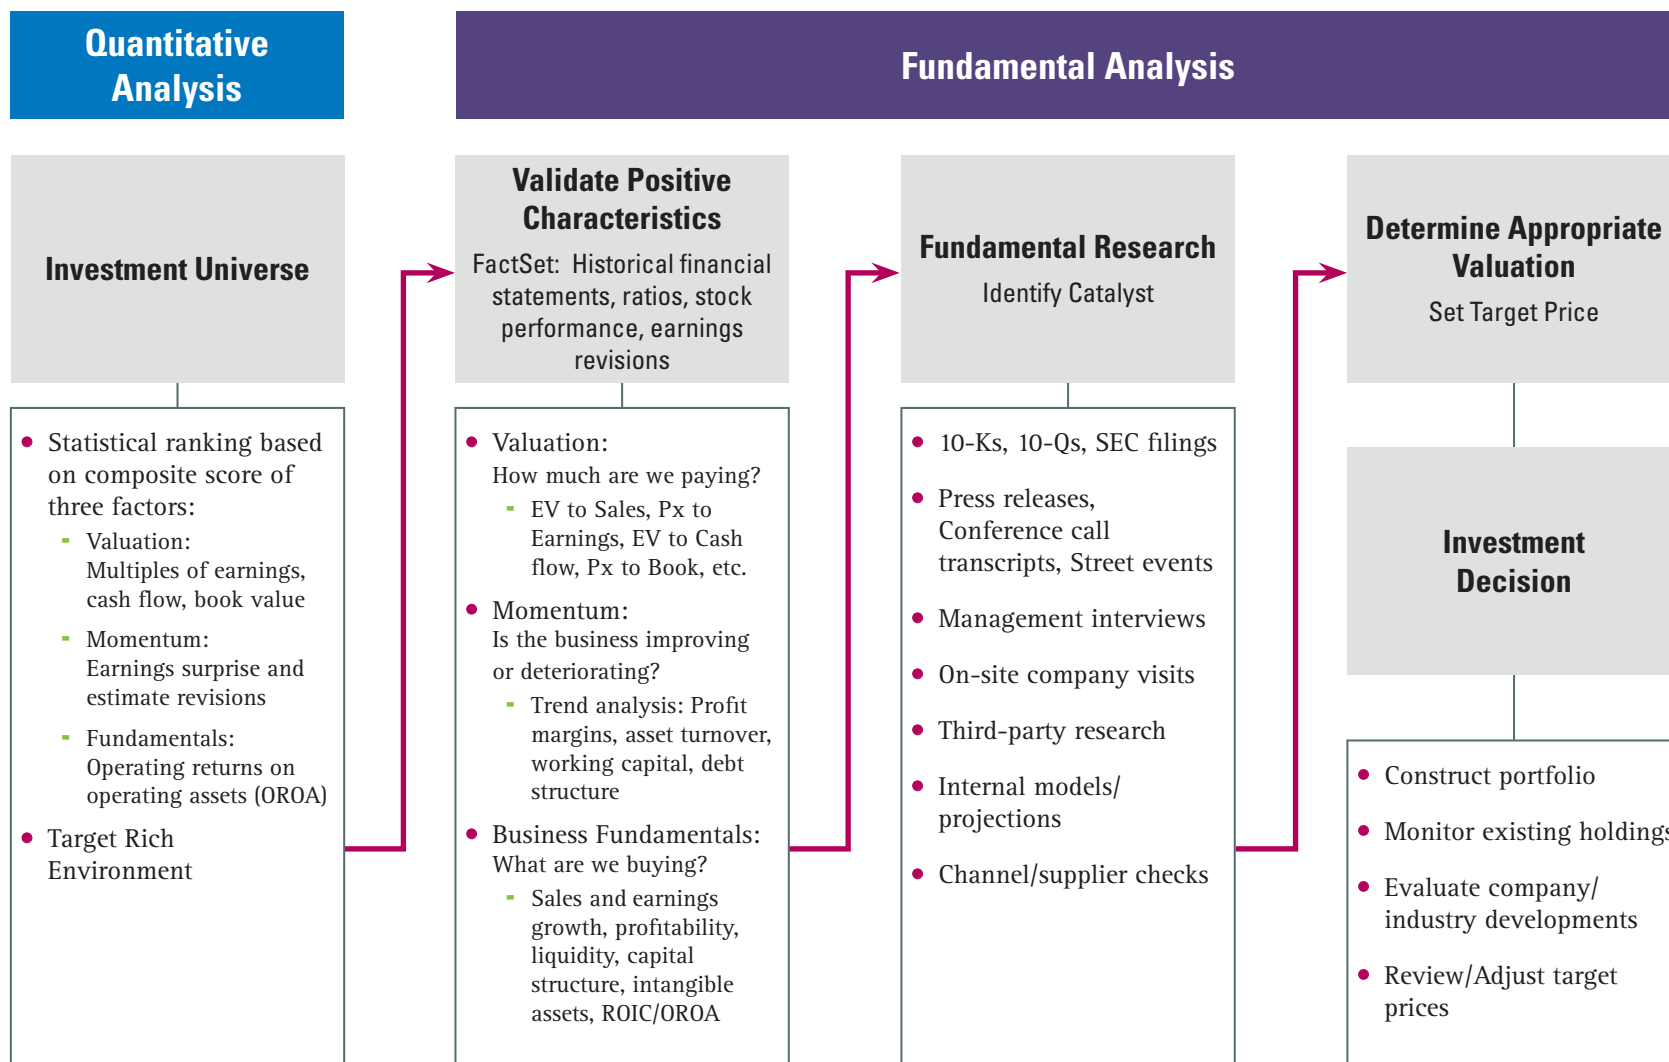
Quantitative Analysis

Fundamental Analysis

Investment Universe

- Statistical ranking based on composite score of three factors:
  - Valuation: Multiples of earnings, cash flow, book value
  - Momentum: Earnings surprise and estimate revisions
  - Fundamentals: Operating returns on operating assets (OROA)
- Target Rich Environment

Validate Positive Characteristics

FactSet: Historical financial statements, ratios, stock performance, earnings revisions

- Valuation: How much are we paying?
  - EV to Sales, Px to Earnings, EV to Cash flow, Px to Book, etc.
- Momentum: Is the business improving or deteriorating?
  - Trend analysis: Profit margins, asset turnover, working capital, debt structure
- Business Fundamentals: What are we buying?
  - Sales and earnings growth, profitability, liquidity, capital structure, intangible assets, ROIC/OROA

Fundamental Research

Identify Catalyst

- 10-Ks, 10-Qs, SEC filings
- Press releases, Conference call transcripts, Street events
- Management interviews
- On-site company visits
- Third-party research
- Internal models/ projections
- Channel/supplier checks

Determine Appropriate Valuation

Set Target Price

Investment Decision

- Construct portfolio
- Monitor existing holding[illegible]
- Evaluate company/ industry developments
- Review/Adjust target prices